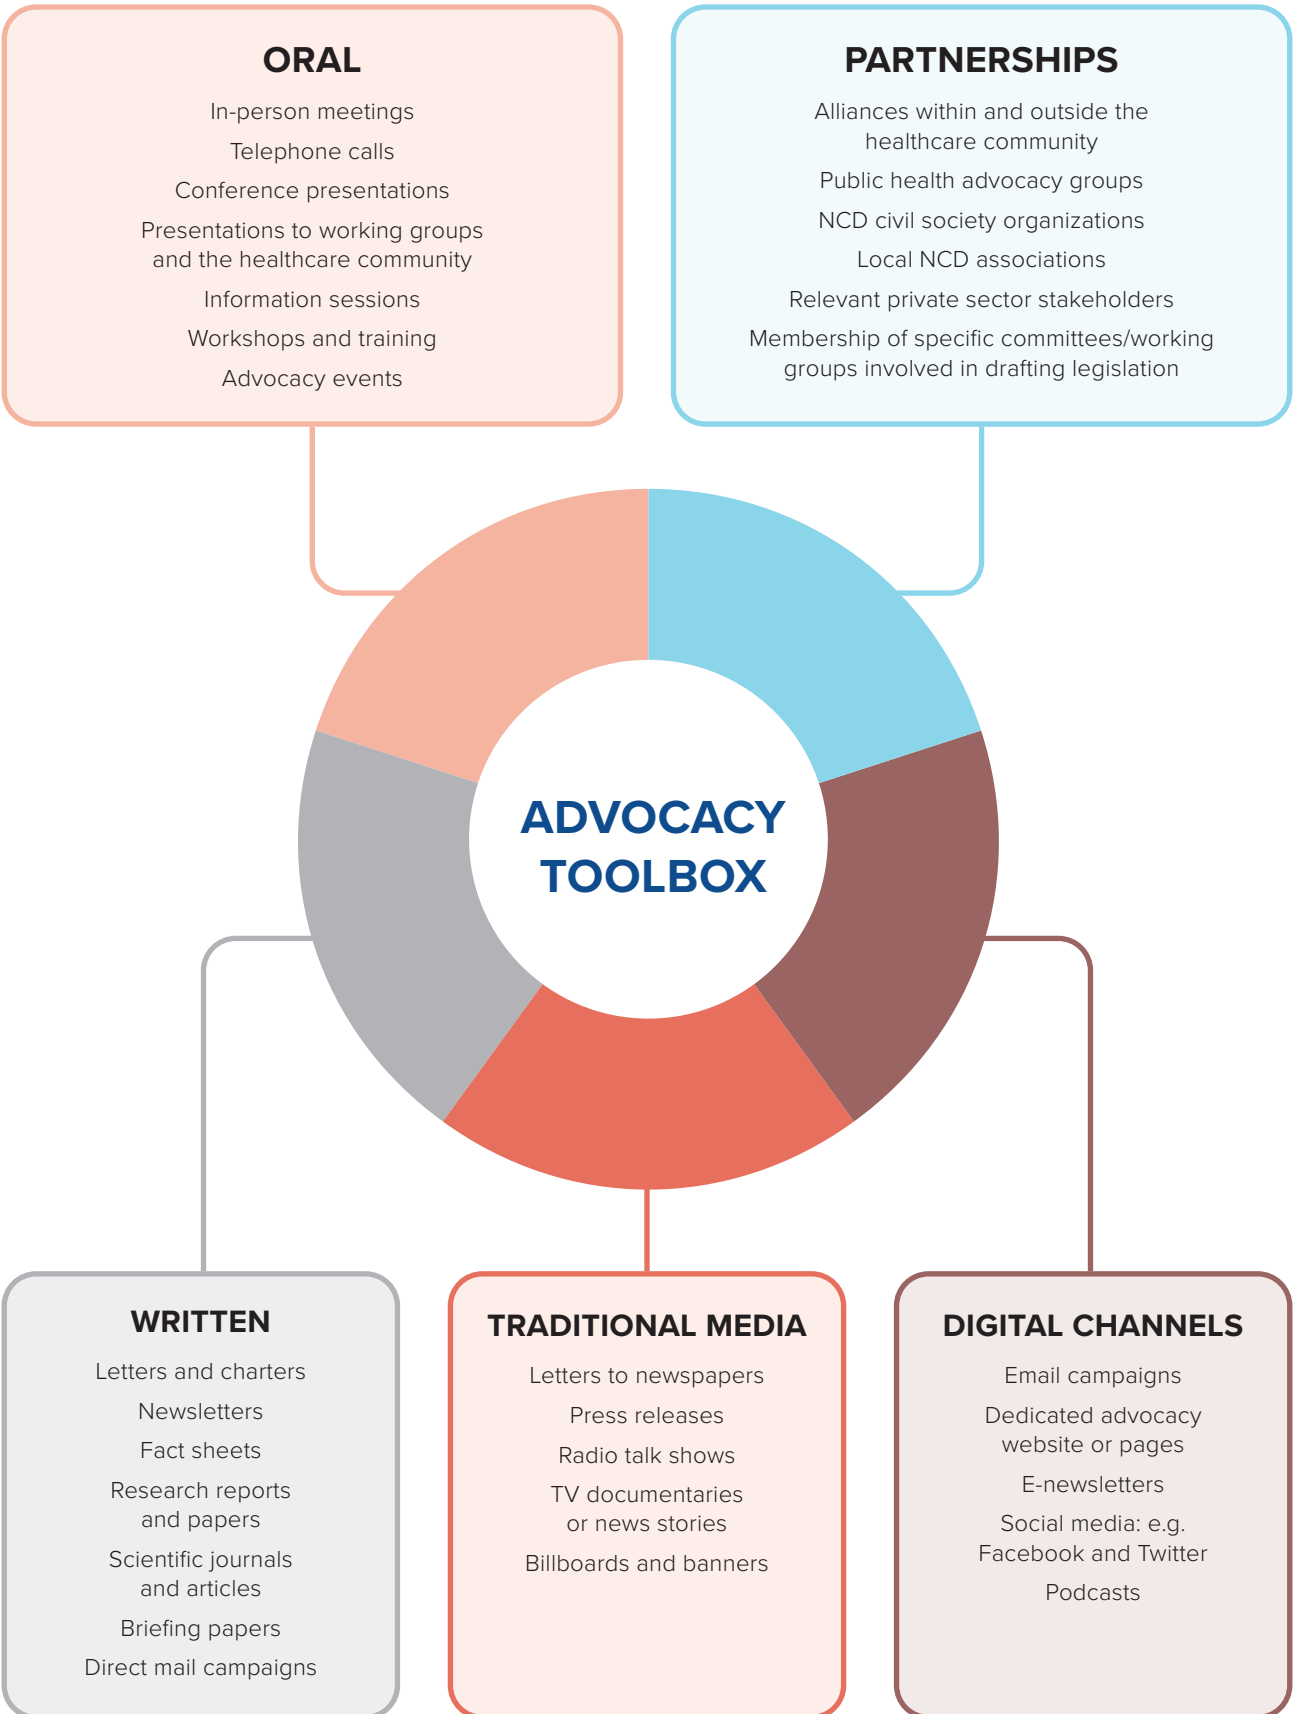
ORAL

In-person meetings

Telephone calls

Conference presentations

Presentations to working groups and the healthcare community

Information sessions

Workshops and training

Advocacy events

PARTNERSHIPS

Alliances within and outside the healthcare community

Public health advocacy groups

NCD civil society organizations

Local NCD associations

Relevant private sector stakeholders

Membership of specific committees/working groups involved in drafting legislation

ADVOCACY TOOLBOX

WRITTEN

Letters and charters

Newsletters

Fact sheets

Research reports and papers

Scientific journals and articles

Briefing papers

Direct mail campaigns

TRADITIONAL MEDIA

Letters to newspapers

Press releases

Radio talk shows

TV documentaries or news stories

Billboards and banners

DIGITAL CHANNELS

Email campaigns

Dedicated advocacy website or pages

E-newsletters

Social media: e.g. Facebook and Twitter

Podcasts